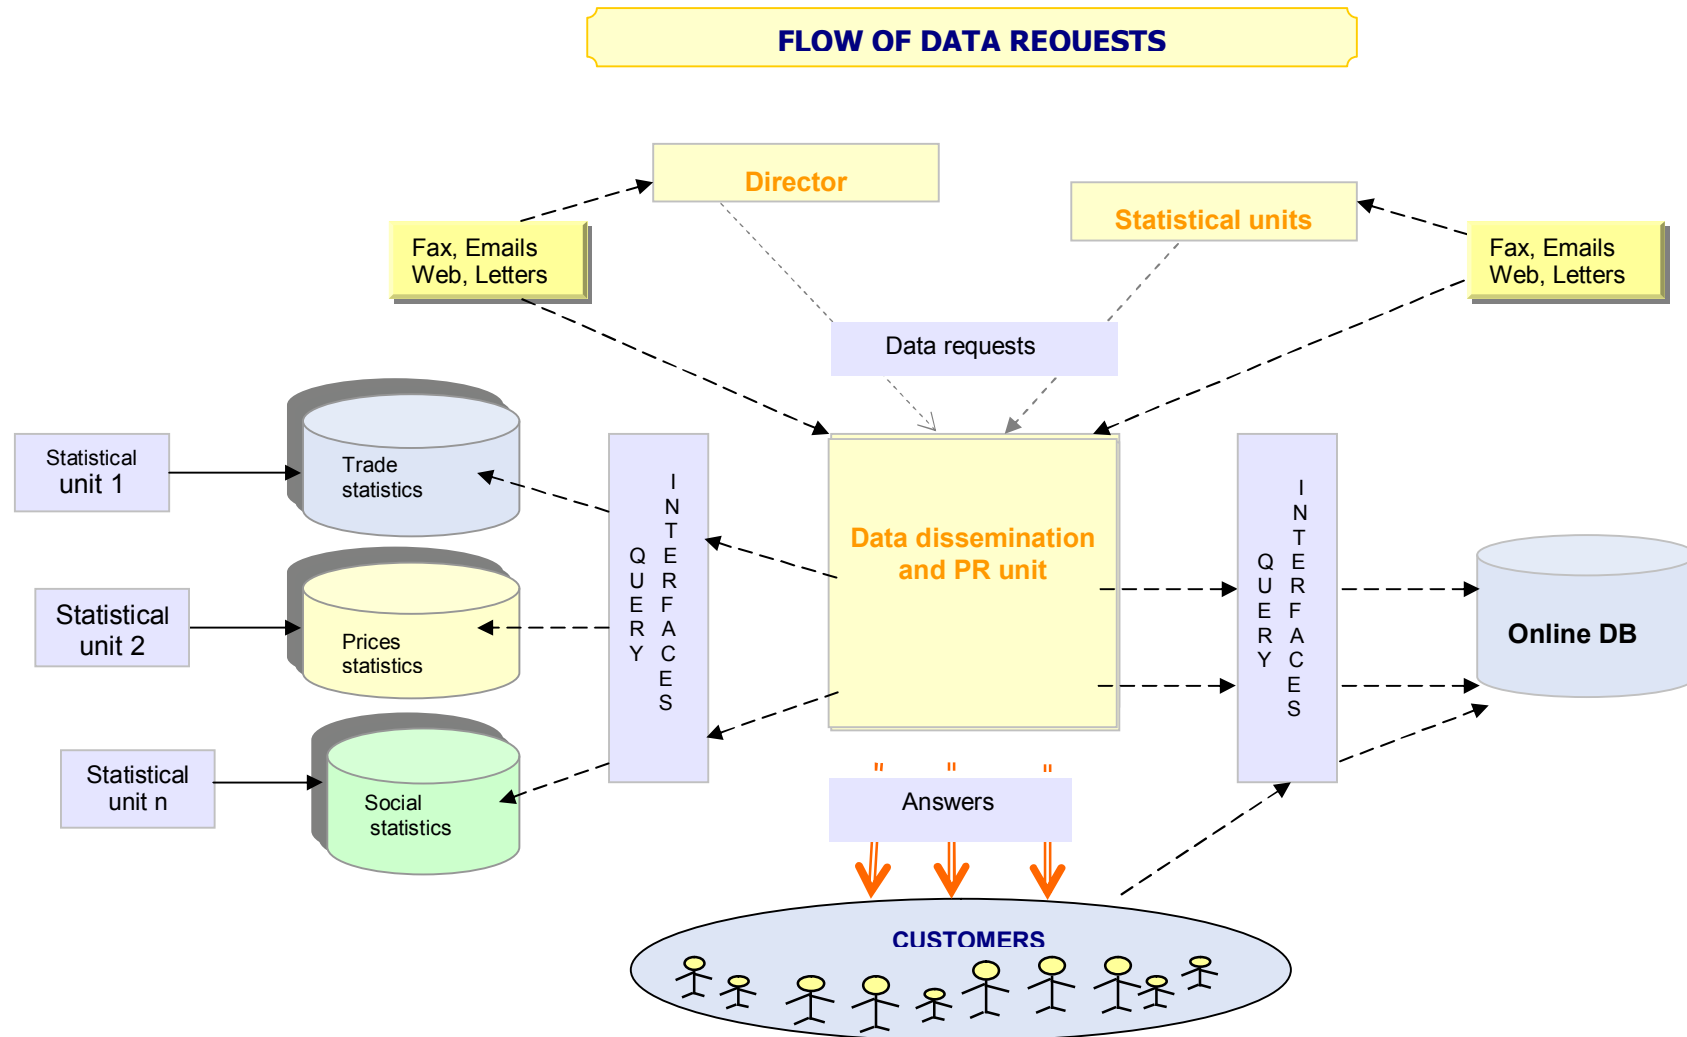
FLOW OF DATA REQUESTS

Director

Statistical units

Fax, Emails Web, Letters

Fax, Emails Web, Letters

Data requests

Statistical unit 1

Trade statistics

Statistical unit 2

Prices statistics

Statistical unit n

Social statistics

QUERY INTERFACES

Data dissemination and PR unit

QUERY INTERFACES

Online DB

Answers

CUSTOMERS